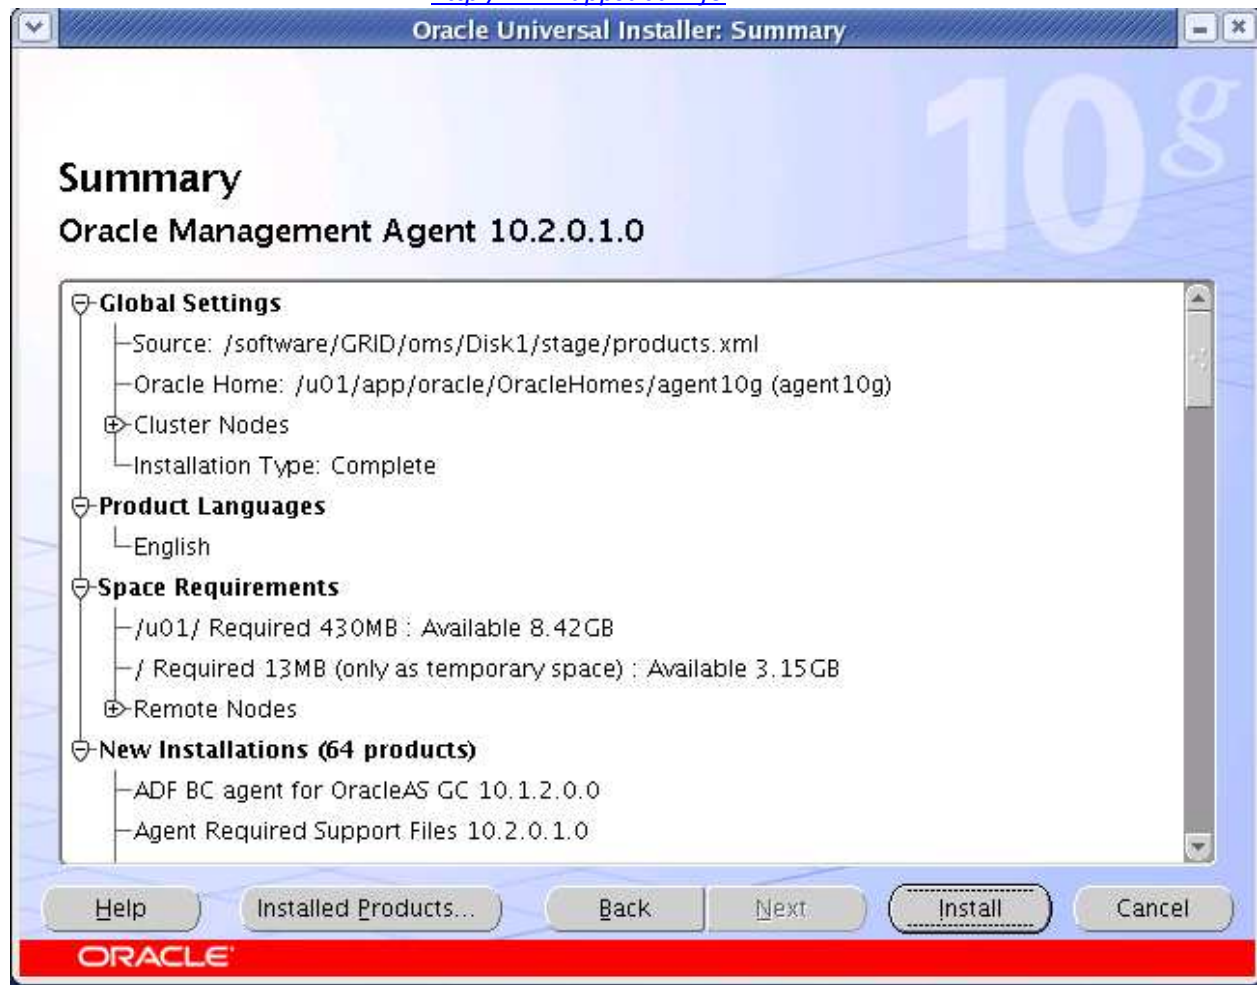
Oracle Universal Installer: Summary

10g

Summary

Oracle Management Agent 10.2.0.1.0

Global Settings
Source: /software/GRID/oms/Disk1/stage/products.xml
Oracle Home: /u01/app/oracle/OracleHomes/agent10g (agent10g)
Cluster Nodes
Installation Type: Complete
Product Languages
English
Space Requirements
/u01/ Required 430MB : Available 8.42GB
/ Required 13MB (only as temporary space) : Available 3.15GB
Remote Nodes
New Installations (64 products)
ADF BC agent for OracleAS GC 10.1.2.0.0
Agent Required Support Files 10.2.0.1.0

Help | Installed Products... | Back | Next | Install | Cancel

ORACLE